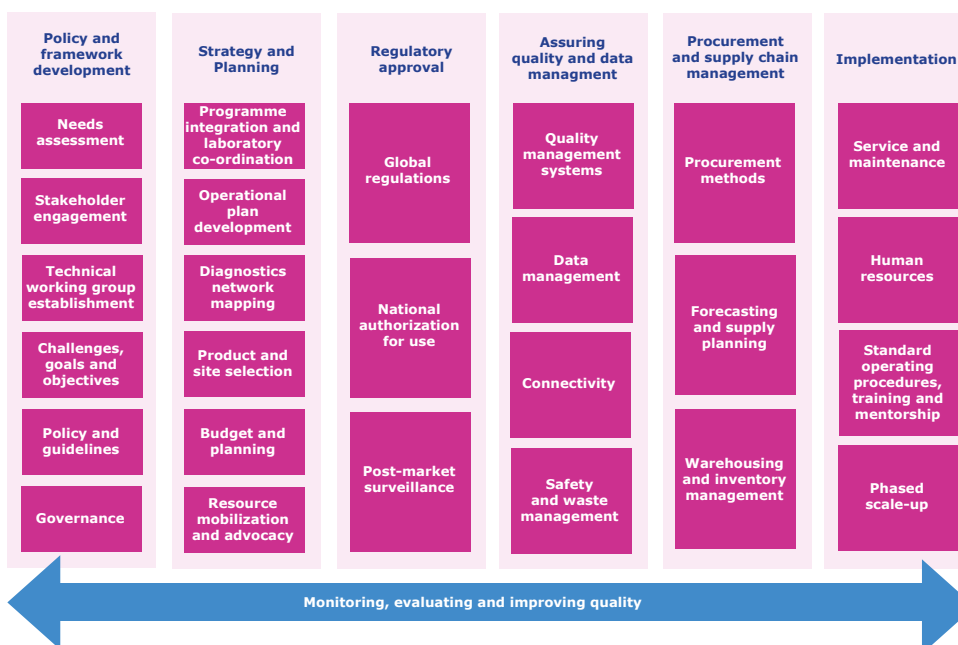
Policy and framework development

Needs assessment

Stakeholder engagement

Technical working group establishment

Challenges, goals and objectives

Policy and guidelines

Governance

Strategy and Planning

Programme integration and laboratory co-ordination

Operational plan development

Diagnostics network mapping

Product and site selection

Budget and planning

Resource mobilization and advocacy

Regulatory approval

Global regulations

National authorization for use

Post-market surveillance

Assuring quality and data managment

Quality management systems

Data management

Connectivity

Safety and waste management

Procurement and supply chain management

Procurement methods

Forecasting and supply planning

Warehousing and inventory management

Implementation

Service and maintenance

Human resources

Standard operating procedures, training and mentorship

Phased scale-up

Monitoring, evaluating and improving quality